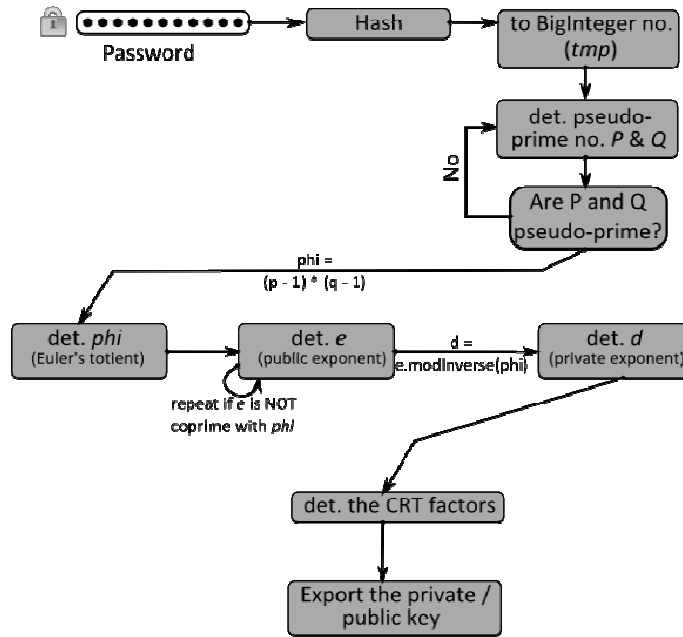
●●●●●●●●●●●●

Password

Hash

to BigInteger no. (*tmp*)

det. pseudo-prime no. *P* & *Q*

No

Are P and Q pseudo-prime?

phi = (p - 1) * (q - 1)

det. *phi* (Euler's totient)

det. *e* (public exponent)

d = e.modInverse(phi)

det. *d* (private exponent)

repeat if *e* is NOT coprime with *phi*

det. the CRT factors

Export the private / public key